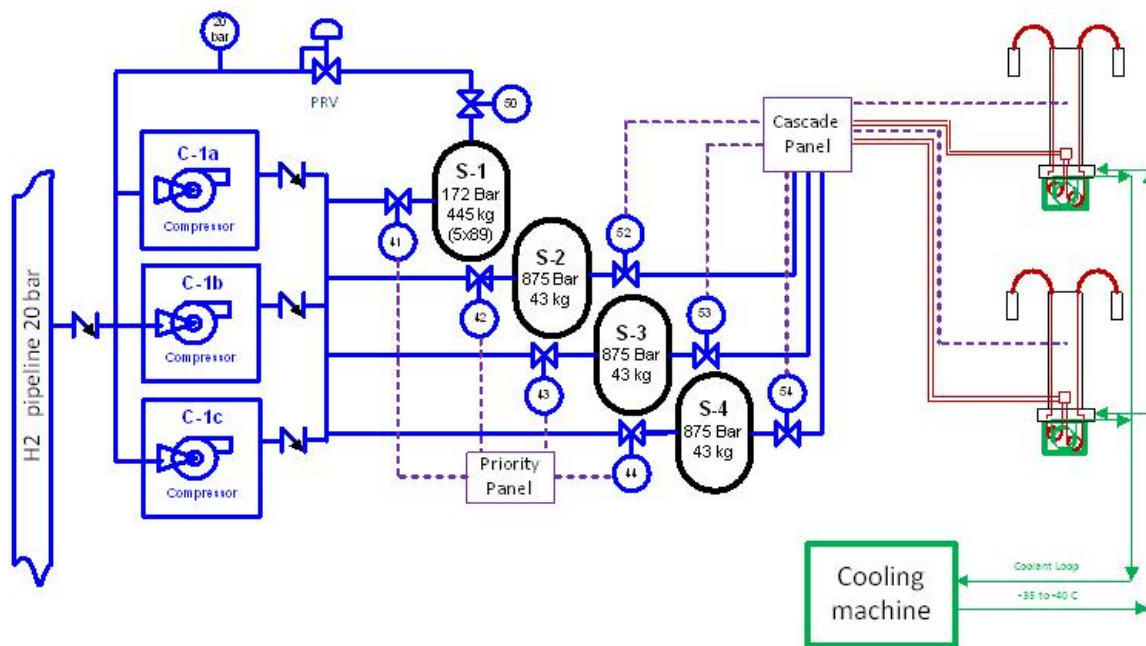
20 bar

PRV

50

H2 pipeline 20 bar

C-1a
Compressor

C-1b
Compressor

C-1c
Compressor

S-1
172 Bar
445 kg
(5x89)

41

S-2
875 Bar
43 kg

42

52

S-3
875 Bar
43 kg

43

53

S-4
875 Bar
43 kg

44

54

Priority Panel

Cascade Panel

Cooling machine

Coolant Loop

-35 to -40 C